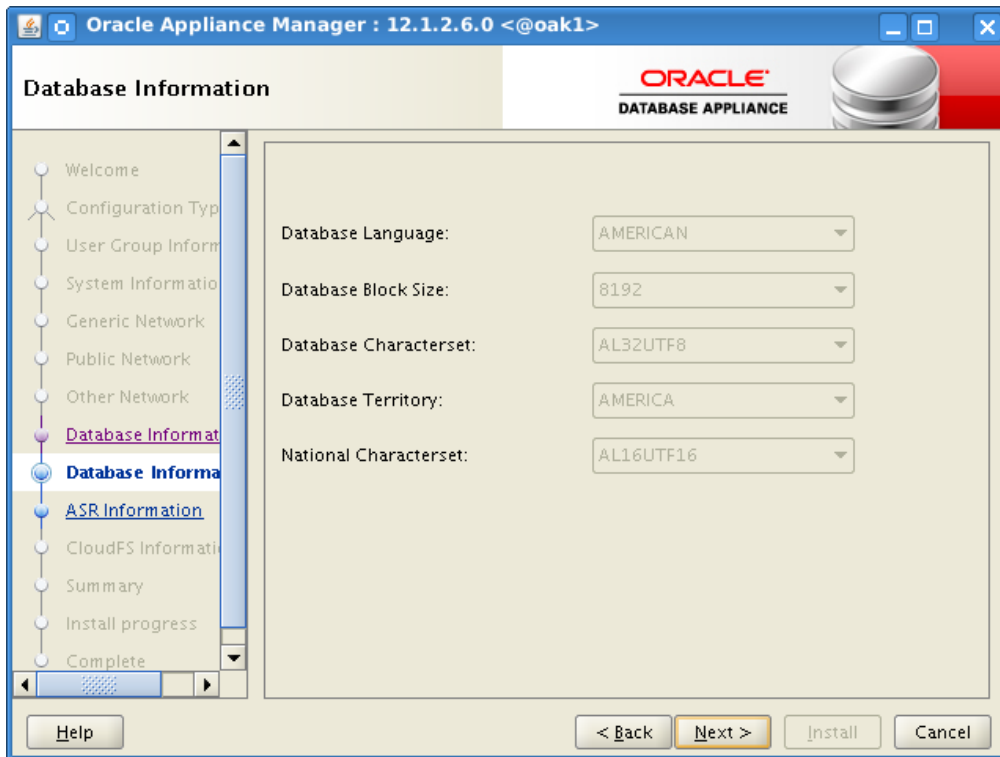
Oracle Appliance Manager : 12.1.2.6.0 <@oak1>

Database Information

ORACLE
DATABASE APPLIANCE

Welcome
Configuration Typ
User Group Inform
System Informatio
Generic Network
Public Network
Other Network
Database Informat
Database Informa
ASR Information
CloudFS Informati
Summary
Install progress
Complete

| | |
|---|---|
| Database Language: | AMERICAN |
| Database Block Size: | 8192 |
| Database Characterset: | AL32UTF8 |
| Database Territory: | AMERICA |
| National Characterset: | AL16UTF16 |

Help
< Back
Next >
Install
Cancel